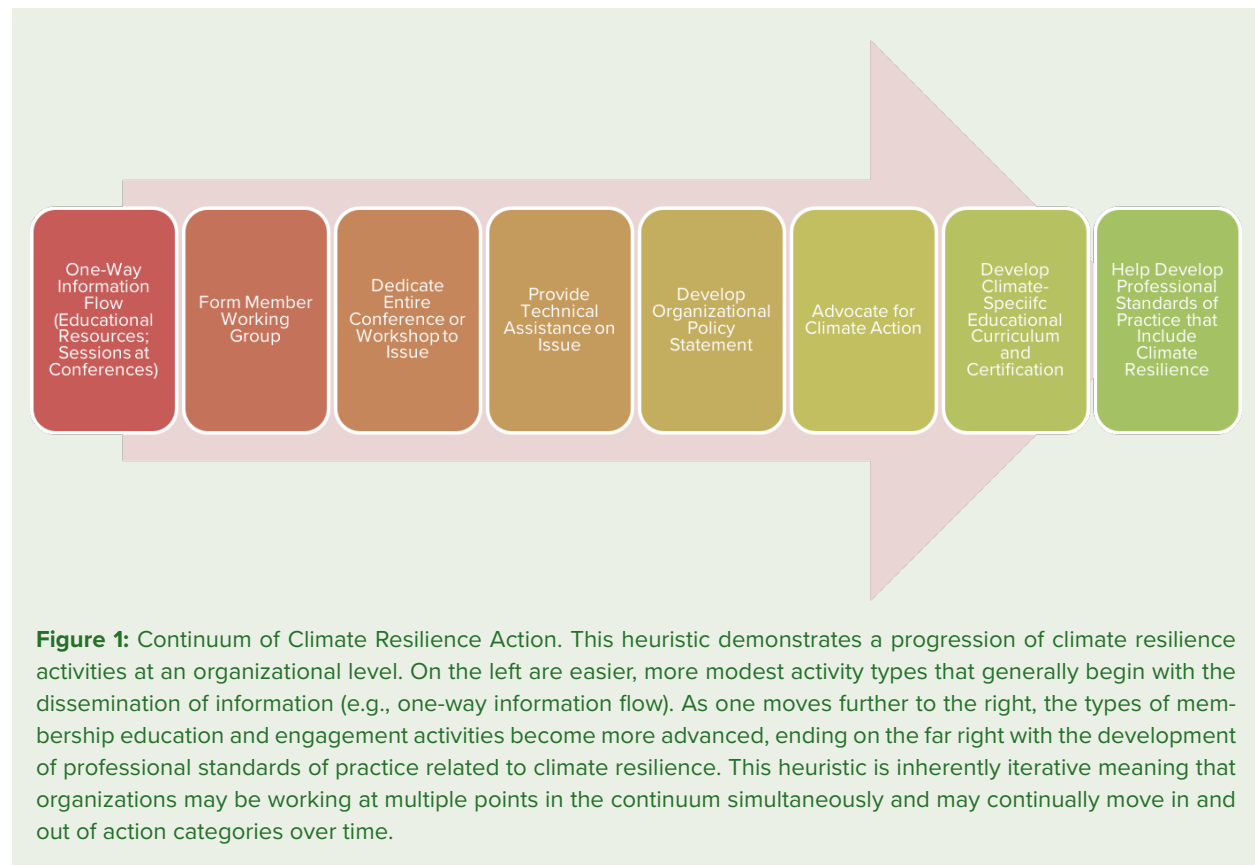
One-Way Information Flow (Educational Resources; Sessions at Conferences)

Form Member Working Group

Dedicate Entire Conference or Workshop to Issue

Provide Technical Assistance on Issue

Develop Organizational Policy Statement

Advocate for Climate Action

Develop Climate-Speciifc Educational Curriculum and Certification

Help Develop Professional Standards of Practice that Include Climate Resilience

**Figure 1:** Continuum of Climate Resilience Action. This heuristic demonstrates a progression of climate resilience activities at an organizational level. On the left are easier, more modest activity types that generally begin with the dissemination of information (e.g., one-way information flow). As one moves further to the right, the types of membership education and engagement activities become more advanced, ending on the far right with the development of professional standards of practice related to climate resilience. This heuristic is inherently iterative meaning that organizations may be working at multiple points in the continuum simultaneously and may continually move in and out of action categories over time.